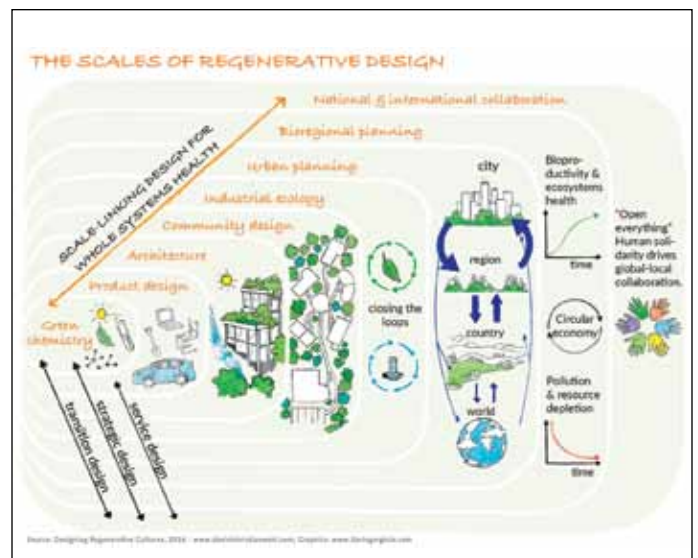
THE SCALES OF REGENERATIVE DESIGN

SCALE-LINKING DESIGN FOR WHOLE SYSTEMS HEALTH

National & international collaboration

Bioregional planning

Urban planning

Industrial Ecology

Community design

Architecture

Product design

Green chemistry

transition design

strategic design

service design

closing the loops

city

region

country

world

Bioproductivity & ecosystems health

time

Circular economy!

Pollution & resource depletion

time

"Open everything" Human solidarity drives global-local collaboration.

Source: Designing Regenerative Cultures, 2016 · www.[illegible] Graphic: www.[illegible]